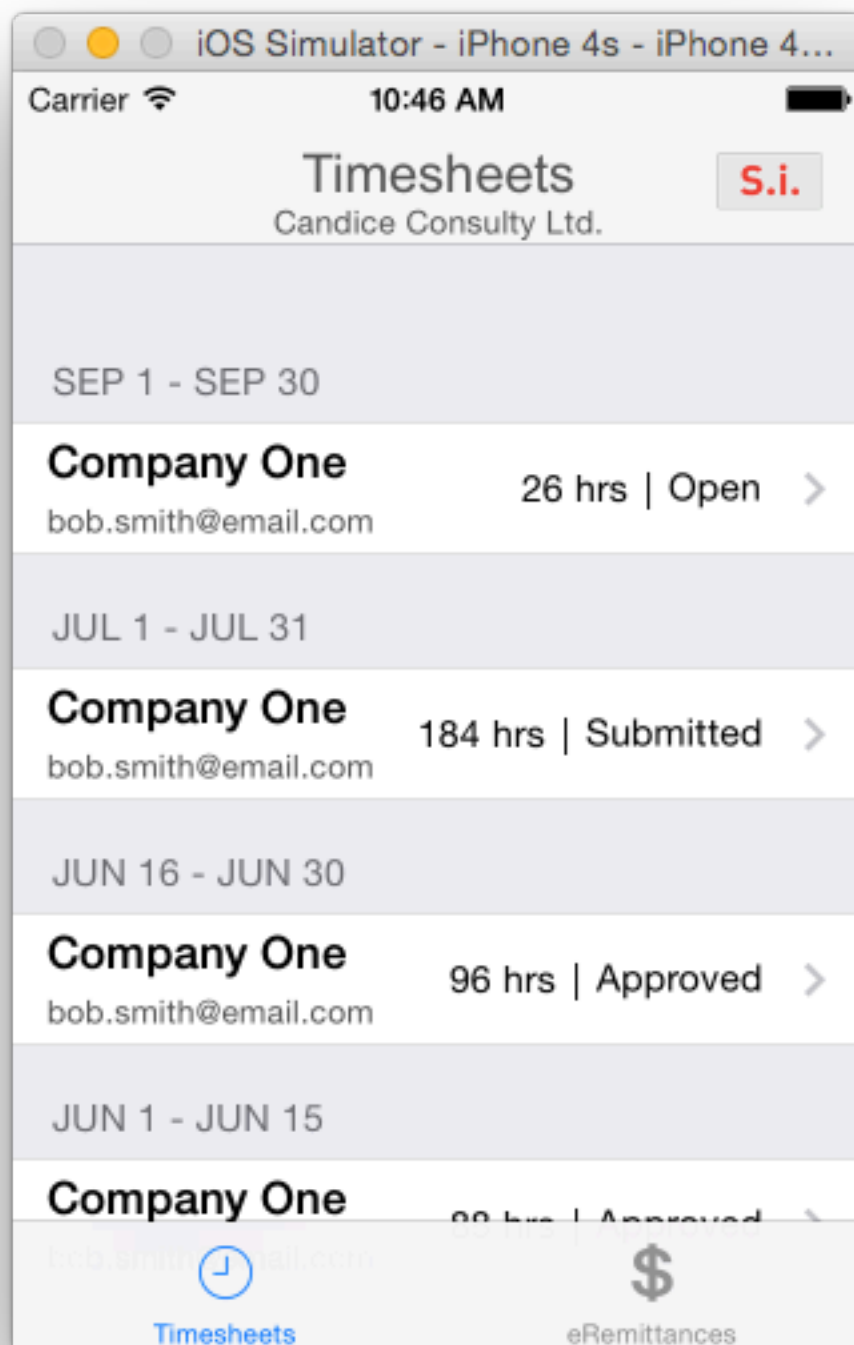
iOS Simulator - iPhone 4s - iPhone 4...

Carrier 10:46 AM

Timesheets
Candice Consulty Ltd.

S.i.

SEP 1 - SEP 30

Company One
bob.smith@email.com
26 hrs | Open

JUL 1 - JUL 31

Company One
bob.smith@email.com
184 hrs | Submitted

JUN 16 - JUN 30

Company One
bob.smith@email.com
96 hrs | Approved

JUN 1 - JUN 15

Company One
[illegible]
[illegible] hrs | Approved

Timesheets

$
eRemittances